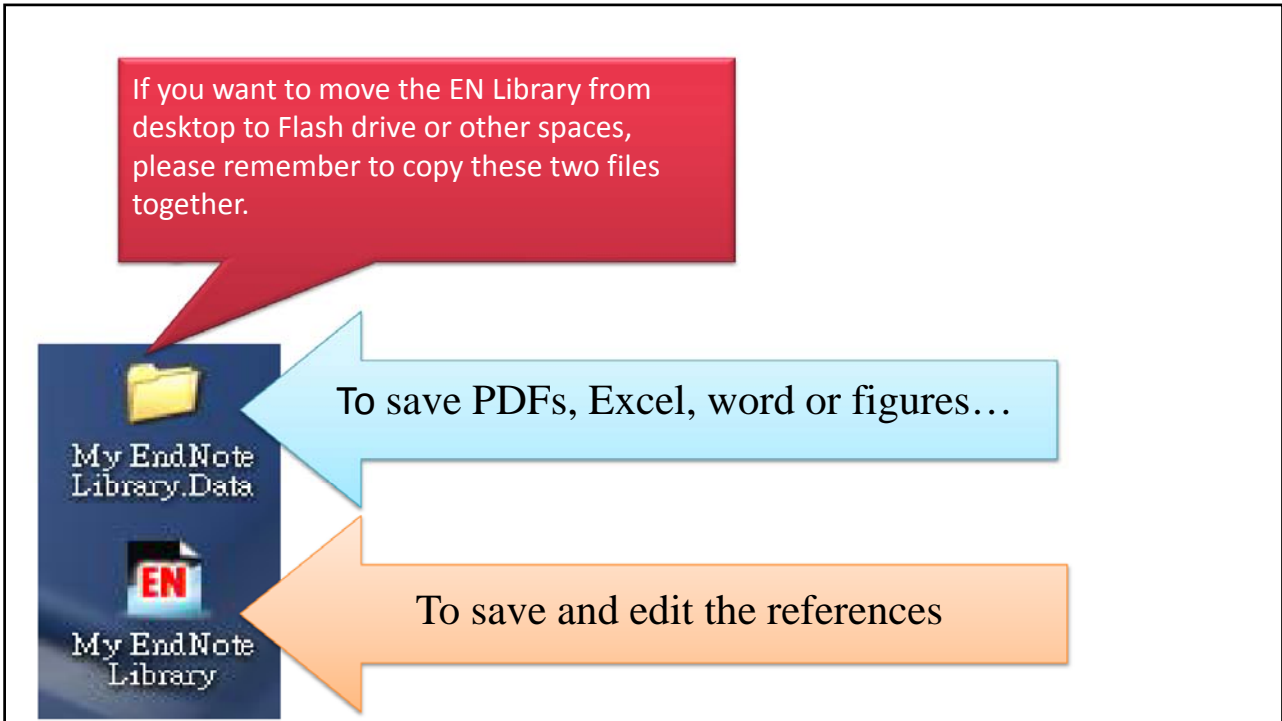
If you want to move the EN Library from desktop to Flash drive or other spaces, please remember to copy these two files together.

My EndNote Library.Data

To save PDFs, Excel, word or figures…

EN

My EndNote Library

To save and edit the references